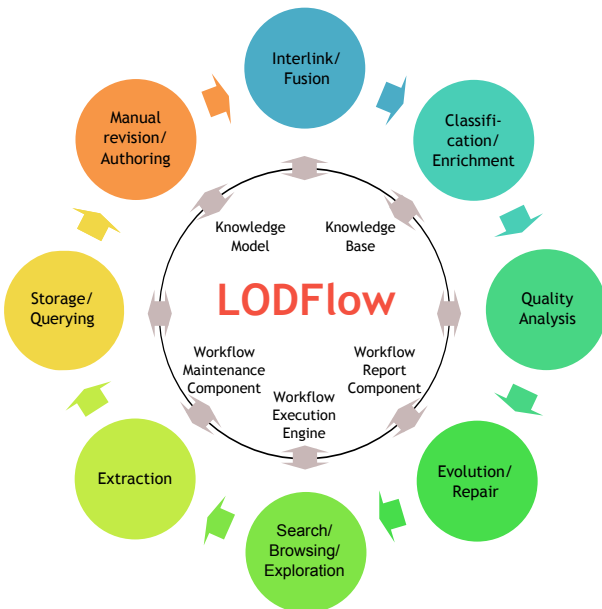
Interlink/
Fusion

Classification/
Enrichment

Quality
Analysis

Evolution/
Repair

Search/
Browsing/
Exploration

Extraction

Storage/
Querying

Manual
revision/
Authoring

Knowledge
Model

Knowledge
Base

LODFlow

Workflow
Maintenance
Component

Workflow
Report
Component

Workflow
Execution
Engine